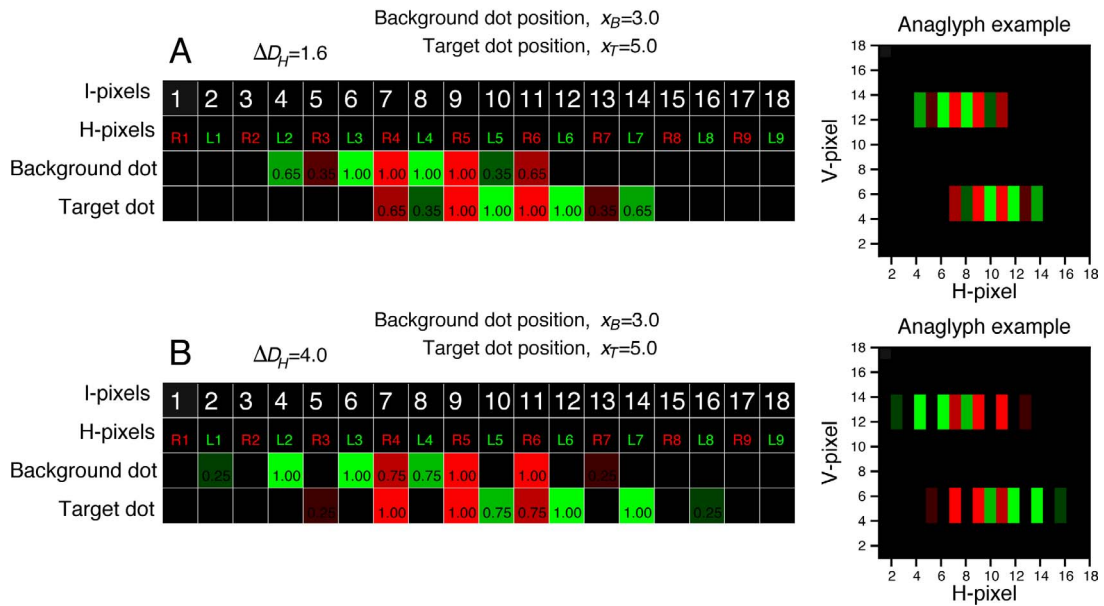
Background dot position, $x_B$=3.0
Target dot position, $x_T$=5.0

A $\Delta D_H$=1.6

| I-pixels | 1 | 2 | 3 | 4 | 5 | 6 | 7 | 8 | 9 | 10 | 11 | 12 | 13 | 14 | 15 | 16 | 17 | 18 |
|---|---|---|---|---|---|---|---|---|---|---|---|---|---|---|---|---|---|---|
| H-pixels | R1 | L1 | R2 | L2 | R3 | L3 | R4 | L4 | R5 | L5 | R6 | L6 | R7 | L7 | R8 | L8 | R9 | L9 |
| Background dot | | | | 0.65 | 0.35 | 1.00 | 1.00 | 1.00 | 1.00 | 0.35 | 0.65 | | | | | | | |
| Target dot | | | | | | | 0.65 | 0.35 | 1.00 | 1.00 | 1.00 | 1.00 | 0.35 | 0.65 | | | | |

Anaglyph example
V-pixel
H-pixel
2 4 6 8 10 12 14 16 18
2 4 6 8 10 12 14 16 18

Background dot position, $x_B$=3.0
Target dot position, $x_T$=5.0

B $\Delta D_H$=4.0

| I-pixels | 1 | 2 | 3 | 4 | 5 | 6 | 7 | 8 | 9 | 10 | 11 | 12 | 13 | 14 | 15 | 16 | 17 | 18 |
|---|---|---|---|---|---|---|---|---|---|---|---|---|---|---|---|---|---|---|
| H-pixels | R1 | L1 | R2 | L2 | R3 | L3 | R4 | L4 | R5 | L5 | R6 | L6 | R7 | L7 | R8 | L8 | R9 | L9 |
| Background dot | | 0.25 | | 1.00 | | 1.00 | 0.75 | 0.75 | 1.00 | | 1.00 | | 0.25 | | | | | |
| Target dot | | | | | 0.25 | | 1.00 | | 1.00 | 0.75 | 0.75 | 1.00 | | 1.00 | | 0.25 | | |

Anaglyph example
V-pixel
H-pixel
2 4 6 8 10 12 14 16 18
2 4 6 8 10 12 14 16 18